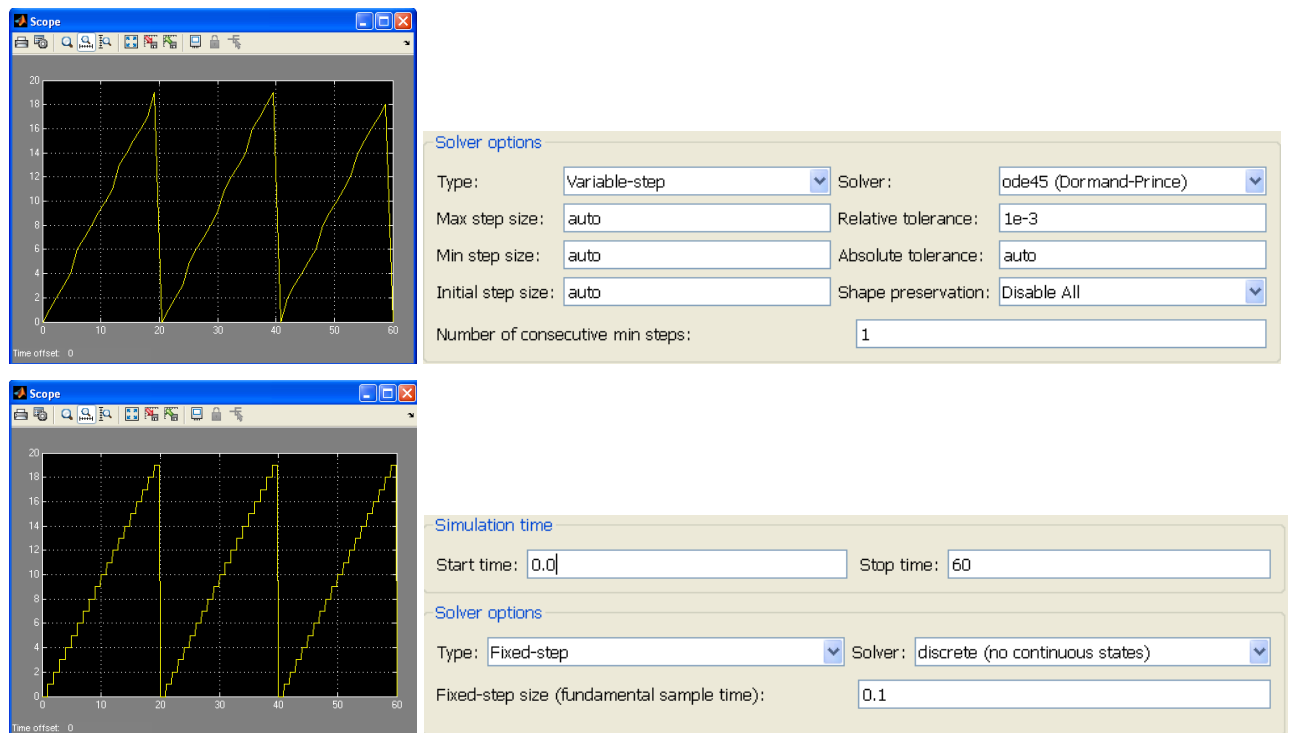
Scope

20
18
16
14
12
10
8
6
4
2
0
0 10 20 30 40 50 60

Time offset: 0

Solver options

Type: Variable-step
Solver: ode45 (Dormand-Prince)
Max step size: auto
Relative tolerance: 1e-3
Min step size: auto
Absolute tolerance: auto
Initial step size: auto
Shape preservation: Disable All
Number of consecutive min steps: 1

Scope

20
18
16
14
12
10
8
6
4
2
0
0 10 20 30 40 50 60

Time offset: 0

Simulation time

Start time: 0.0
Stop time: 60

Solver options

Type: Fixed-step
Solver: discrete (no continuous states)
Fixed-step size (fundamental sample time): 0.1